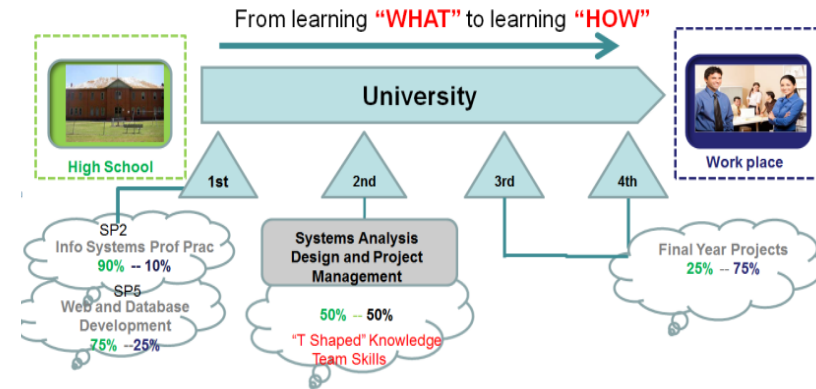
From learning "WHAT" to learning "HOW"

High School

University

Work place

1st

2nd

3rd

4th

SP2
Info Systems Prof Prac
90% -- 10%
SP5
Web and Database Development
75% --25%

Systems Analysis Design and Project Management

50% -- 50%
"T Shaped" Knowledge
Team Skills

Final Year Projects
25% -- 75%